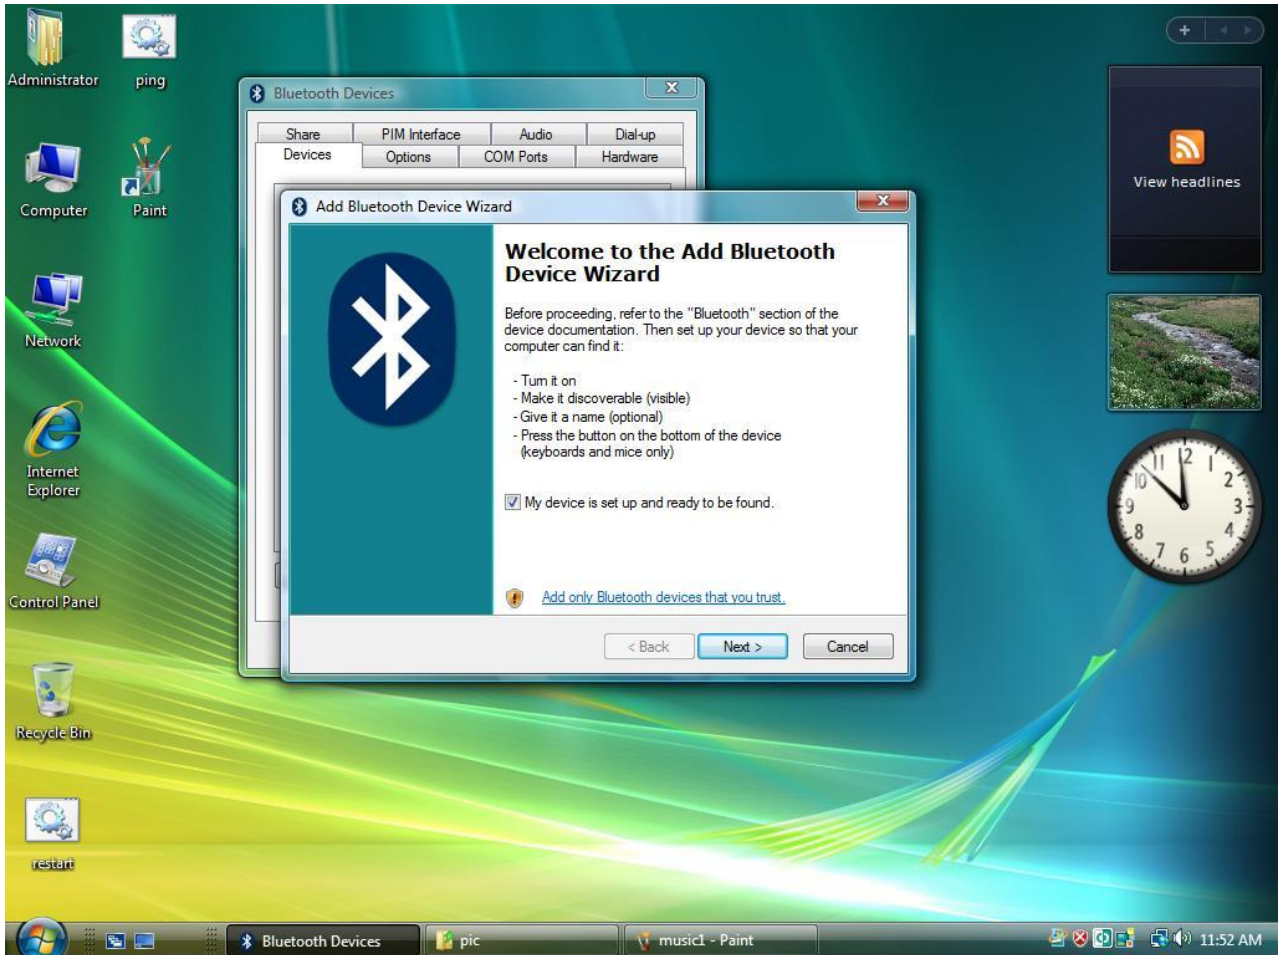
Administrator
ping
Computer
Paint
Network
Internet Explorer
Control Panel
Recycle Bin
restart

Bluetooth Devices
Share
PIM Interface
Audio
Dial-up
Devices
Options
COM Ports
Hardware

Add Bluetooth Device Wizard

Welcome to the Add Bluetooth Device Wizard

Before proceeding, refer to the "Bluetooth" section of the device documentation. Then set up your device so that your computer can find it:

- Turn it on
- Make it discoverable (visible)
- Give it a name (optional)
- Press the button on the bottom of the device (keyboards and mice only)

My device is set up and ready to be found.

Add only Bluetooth devices that you trust.

< Back
Next >
Cancel

View headlines

12
1
2
3
4
5
6
7
8
9
10
11

Bluetooth Devices
pic
music1 - Paint
11:52 AM